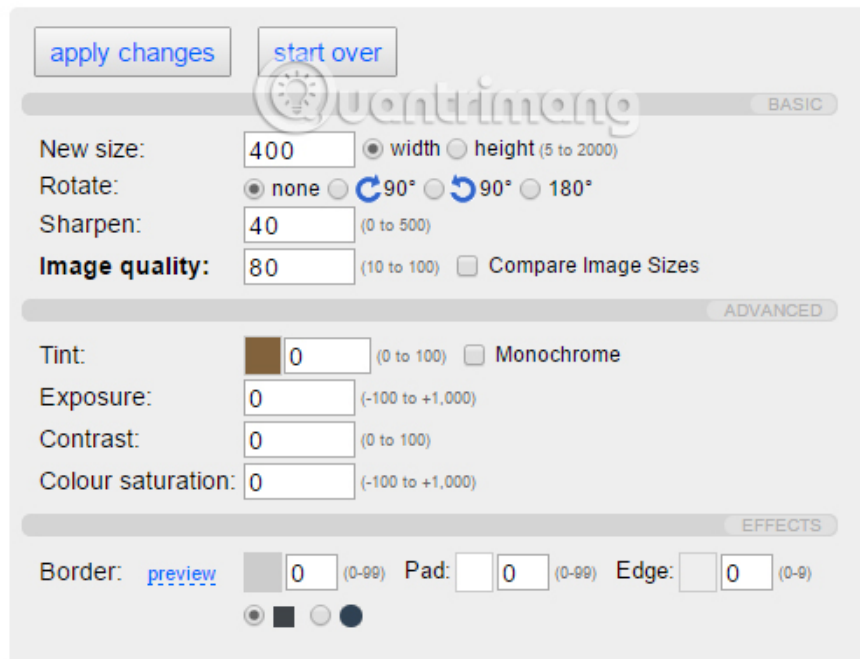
apply changes | start over

Quantrimang

BASIC

New size: 400 width height (5 to 2000)

Rotate: none 90° 90° 180°

Sharpen: 40 (0 to 500)

**Image quality:** 80 (10 to 100) Compare Image Sizes

ADVANCED

Tint: 0 (0 to 100) Monochrome

Exposure: 0 (-100 to +1,000)

Contrast: 0 (0 to 100)

Colour saturation: 0 (-100 to +1,000)

EFFECTS

Border: preview 0 (0-99) Pad: 0 (0-99) Edge: 0 (0-9)